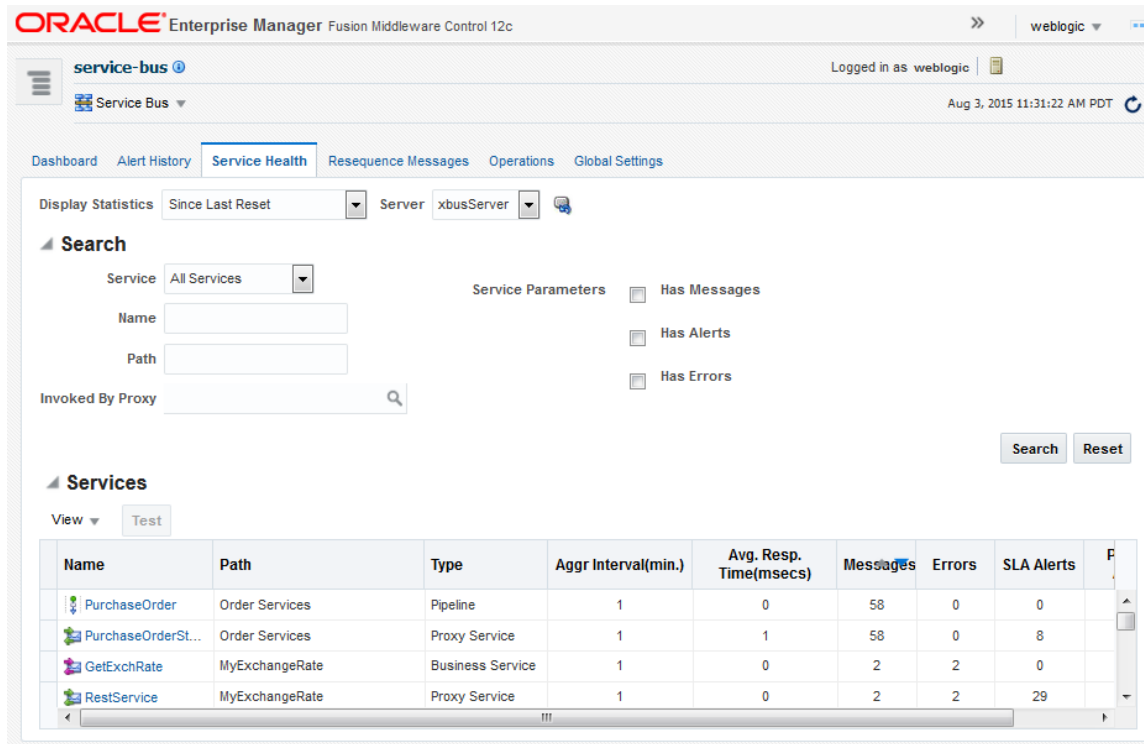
ORACLE Enterprise Manager Fusion Middleware Control 12c

weblogic

service-bus

Service Bus

Logged in as weblogic

Aug 3, 2015 11:31:22 AM PDT

Dashboard Alert History Service Health Resequence Messages Operations Global Settings

Display Statistics Since Last Reset Server xbusServer

Search

Service All Services

Name

Path

Invoked By Proxy

Service Parameters Has Messages

Has Alerts

Has Errors

Search Reset

Services

View Test

| Name | Path | Type | Aggr Interval(min.) | Avg. Resp. Time(msecs) | Messages | Errors | SLA Alerts | P |
|---|---|---|---|---|---|---|---|---|
| PurchaseOrder | Order Services | Pipeline | 1 | 0 | 58 | 0 | 0 | |
| PurchaseOrderSt... | Order Services | Proxy Service | 1 | 1 | 58 | 0 | 8 | |
| GetExchRate | MyExchangeRate | Business Service | 1 | 0 | 2 | 2 | 0 | |
| RestService | MyExchangeRate | Proxy Service | 1 | 0 | 2 | 2 | 29 | |